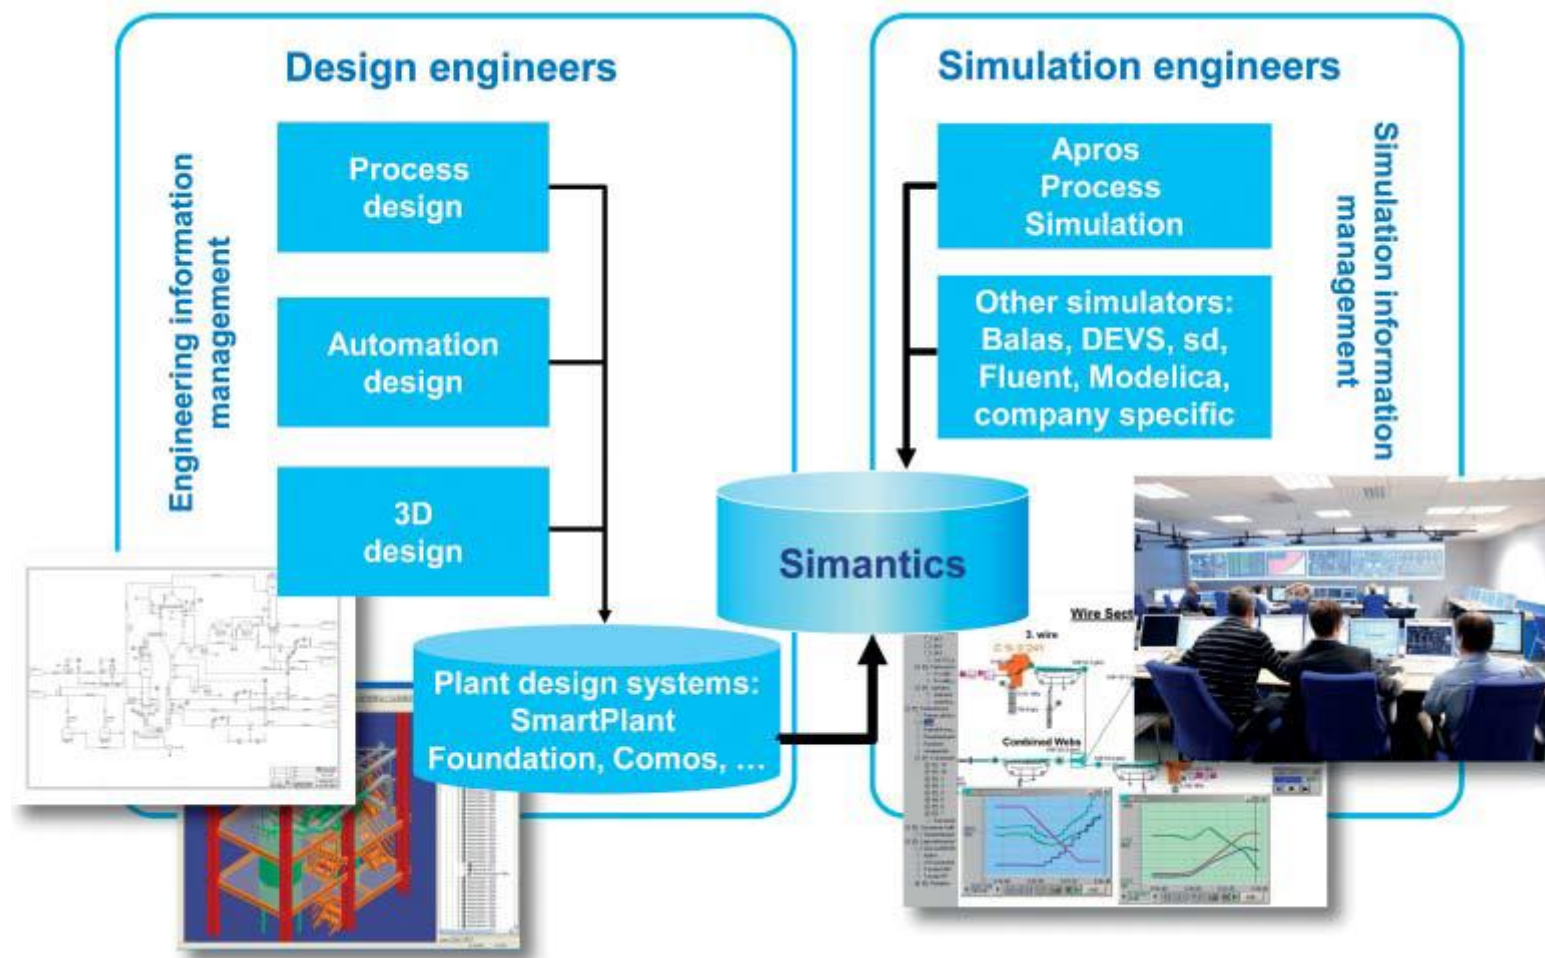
Design engineers

Engineering information management

Process design

Automation design

3D design

Plant design systems: SmartPlant Foundation, Comos, ...

Simantics

Simulation engineers

Simulation information management

Apros Process Simulation

Other simulators: Balas, DEVS, sd, Fluent, Modelica, company specific

Wire Sect

3. wire

Combined Webs